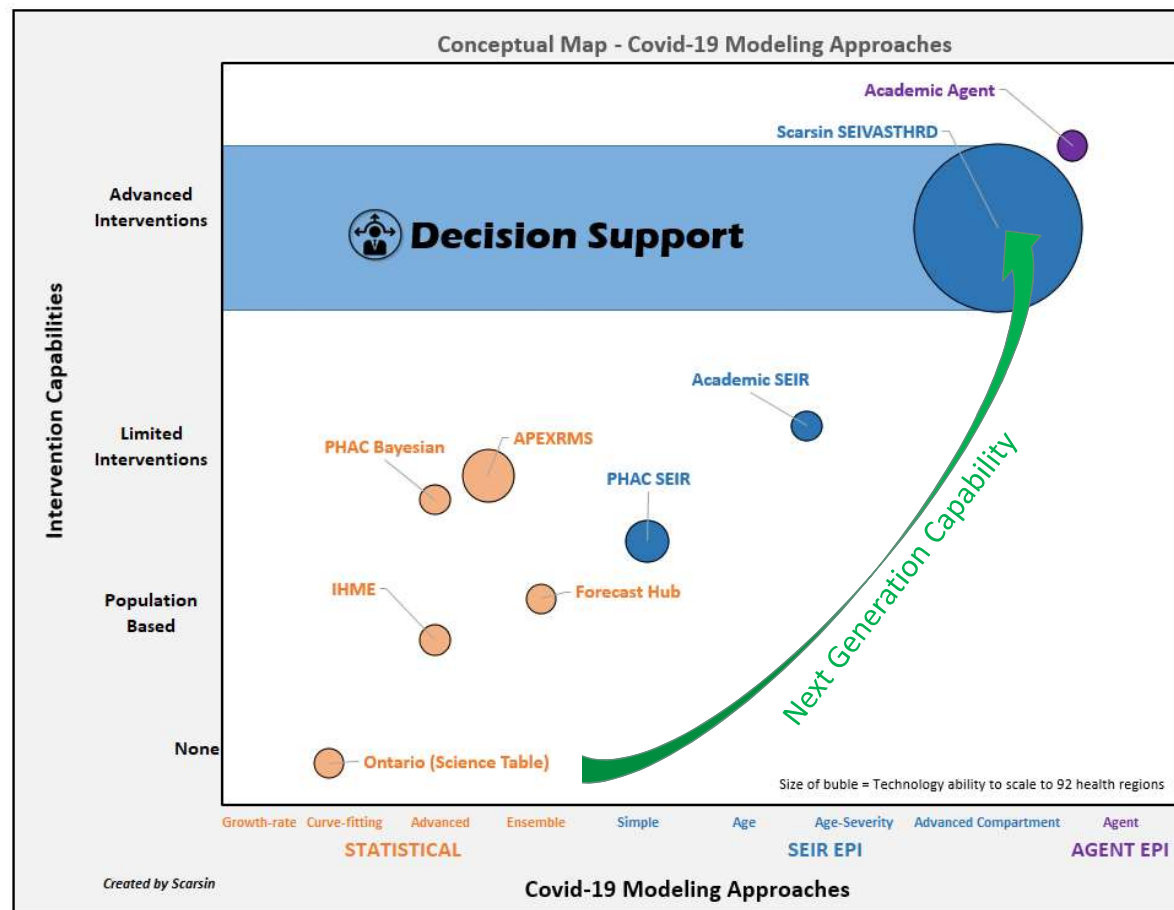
Conceptual Map - Covid-19 Modeling Approaches

Academic Agent

Scarsin SEIVASTHRD

Advanced Interventions

Decision Support

Intervention Capabilities

Academic SEIR

Limited Interventions

PHAC Bayesian

APEXRMS

PHAC SEIR

Next Generation Capability

Population Based

IHME

Forecast Hub

None

Ontario (Science Table)

Size of buble = Technology ability to scale to 92 health regions

Growth-rate Curve-fitting Advanced Ensemble Simple Age Age-Severity Advanced Compartment Agent

STATISTICAL SEIR EPI AGENT EPI

Created by Scarsin

Covid-19 Modeling Approaches